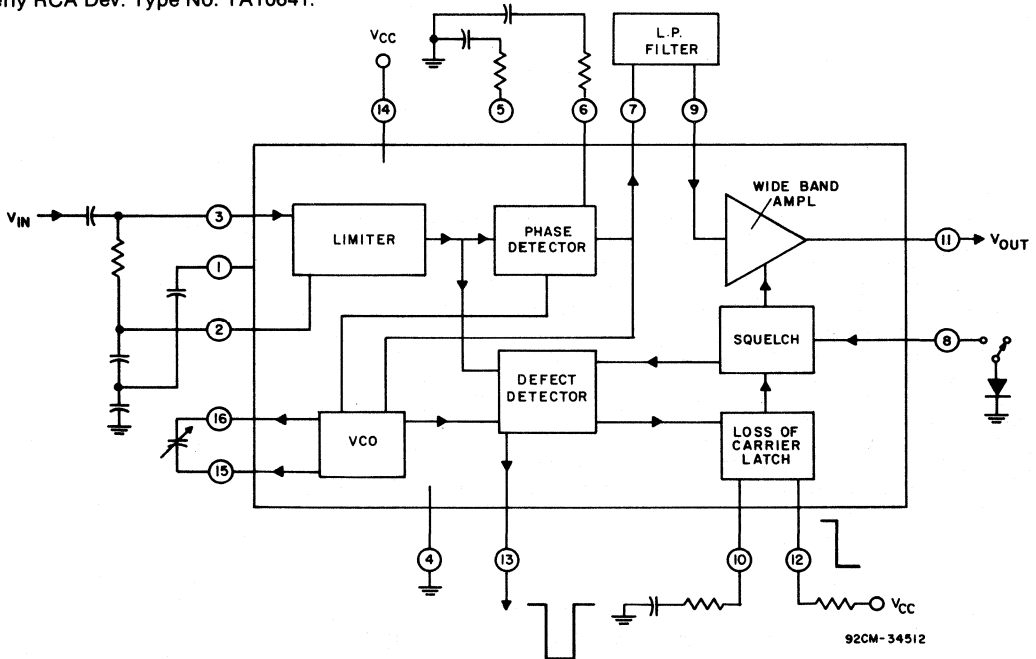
erly RCA Dev. Type No. TA10641.

$V_{CC}$
14
5
6
L.P. FILTER
7
9
$V_{IN}$
3
LIMITER
PHASE DETECTOR
WIDE BAND AMPL
11
$V_{OUT}$
1
2
SQUELCH
8
DEFECT DETECTOR
16
VCO
LOSS OF CARRIER LATCH
15
4
13
10
12
$V_{CC}$
92CM-34512